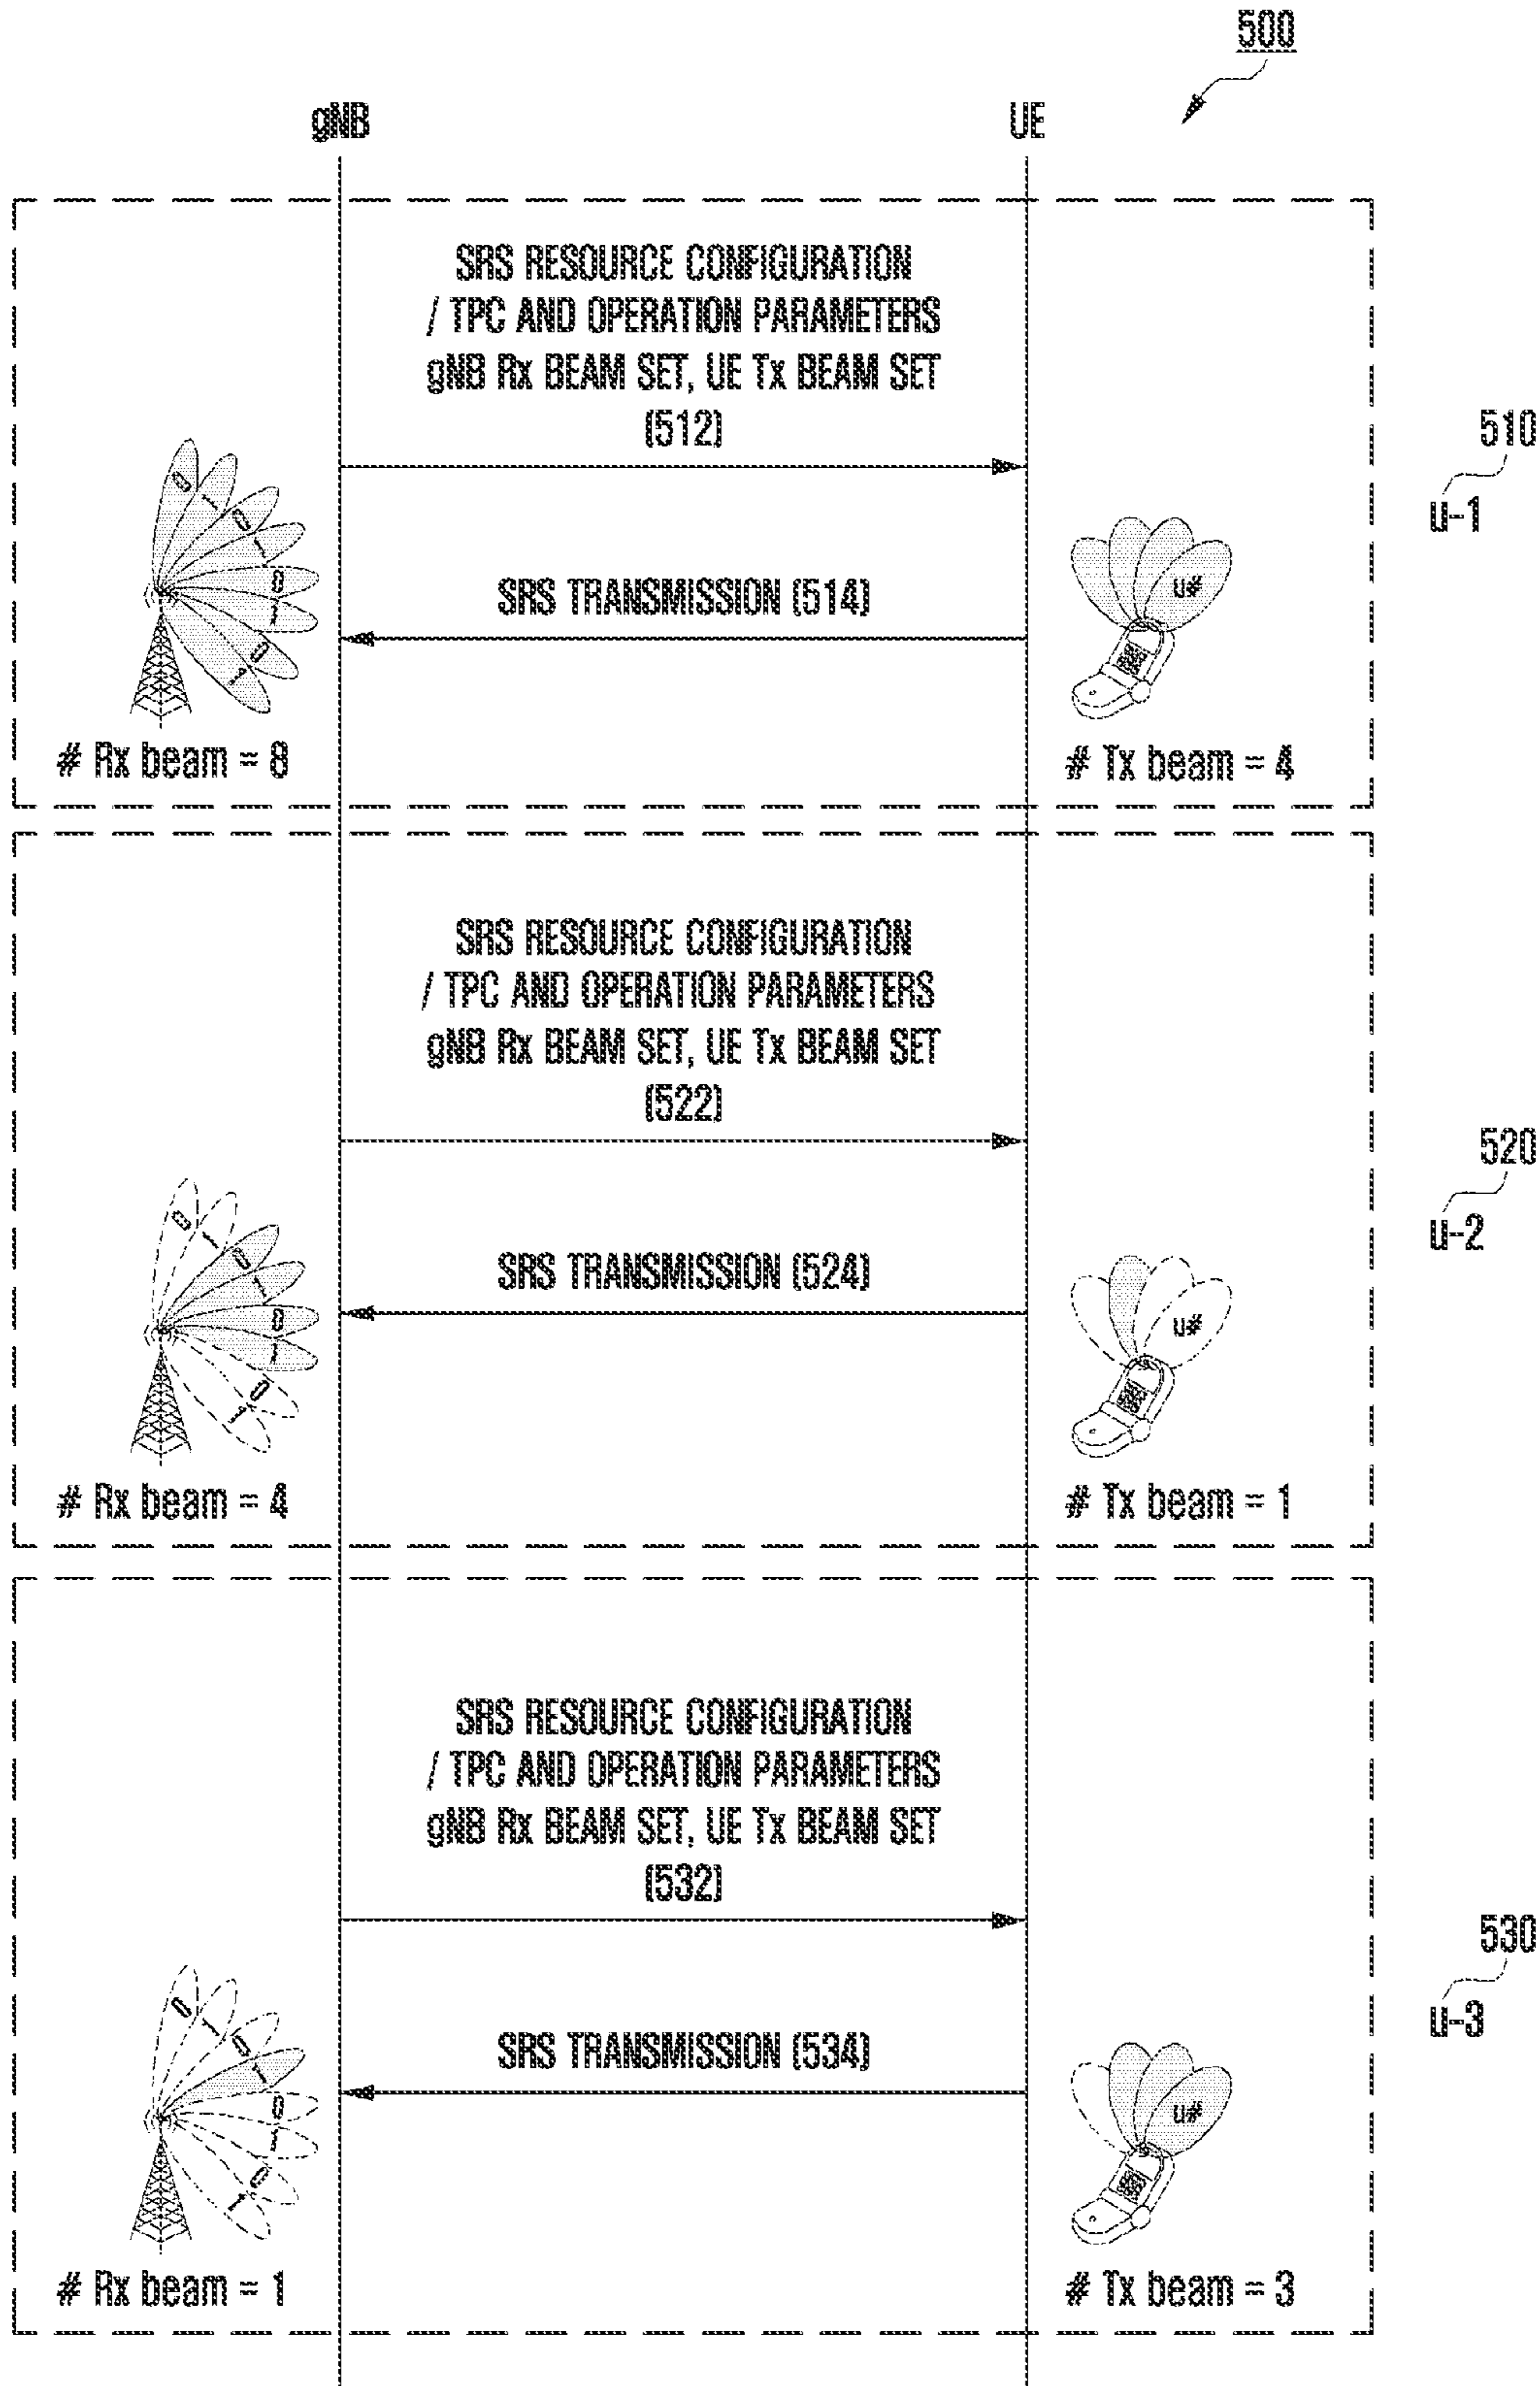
500

gNB

UE

SRS RESOURCE CONFIGURATION / TPC AND OPERATION PARAMETERS gNB Rx BEAM SET, UE Tx BEAM SET (512)

510

u-1

SRS TRANSMISSION (514)

u#

# Rx beam = 8

# Tx beam = 4

SRS RESOURCE CONFIGURATION / TPC AND OPERATION PARAMETERS gNB Rx BEAM SET, UE Tx BEAM SET (522)

520

u-2

SRS TRANSMISSION (524)

u#

# Rx beam = 4

# Tx beam = 1

SRS RESOURCE CONFIGURATION / TPC AND OPERATION PARAMETERS gNB Rx BEAM SET, UE Tx BEAM SET (532)

530

u-3

SRS TRANSMISSION (534)

u#

# Rx beam = 1

# Tx beam = 3